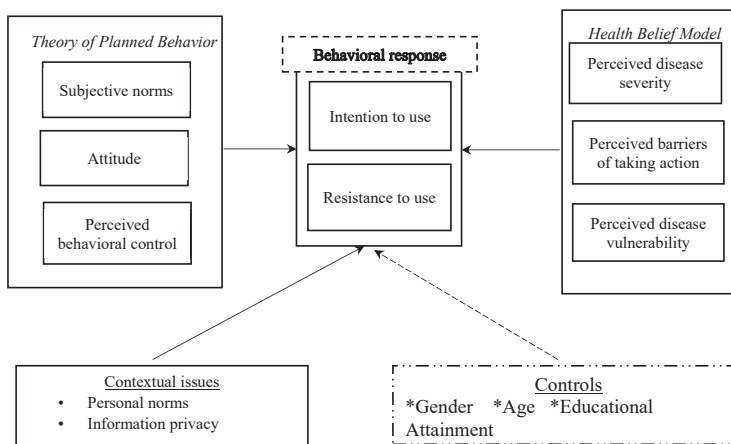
Theory of Planned Behavior

Subjective norms

Attitude

Perceived behavioral control

Behavioral response

Intention to use

Resistance to use

Health Belief Model

Perceived disease severity

Perceived barriers of taking action

Perceived disease vulnerability

Contextual issues
• Personal norms
• Information privacy

Controls
*Gender *Age *Educational Attainment